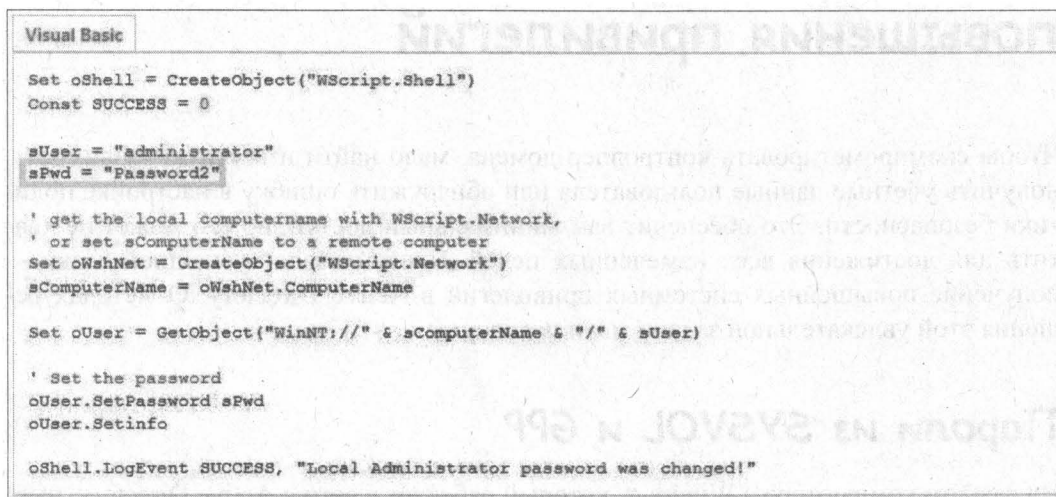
Visual Basic

Set oShell = CreateObject("WScript.Shell")
Const SUCCESS = 0

sUser = "administrator"
sPwd = "Password2"

' get the local computername with WScript.Network,
' or set sComputerName to a remote computer
Set oWshNet = CreateObject("WScript.Network")
sComputerName = oWshNet.ComputerName

Set oUser = GetObject("WinNT://" & sComputerName & "/" & sUser)

' Set the password
oUser.SetPassword sPwd
oUser.Setinfo

oShell.LogEvent SUCCESS, "Local Administrator password was changed!"